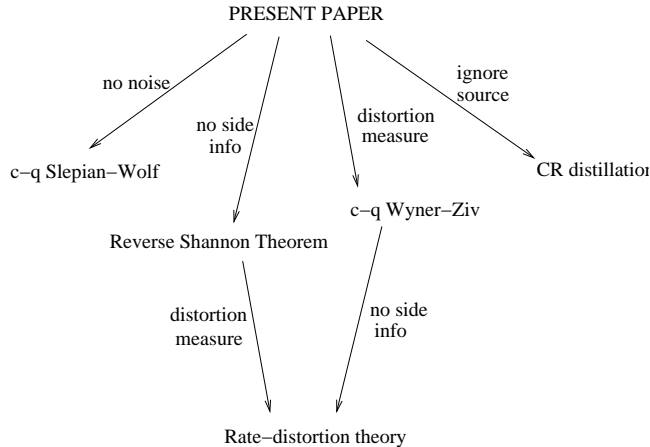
PRESENT PAPER

no noise

no side info

distortion measure

ignore source

c−q Slepian−Wolf

CR distillation

c−q Wyner−Ziv

Reverse Shannon Theorem

distortion measure

no side info

Rate−distortion theory